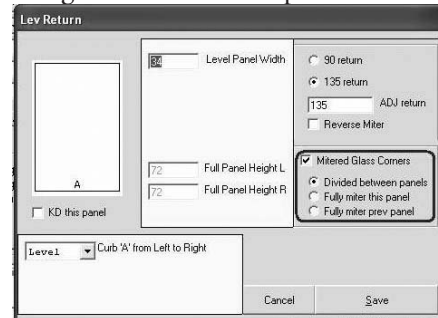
Lev Return

A

KD this panel

34 Level Panel Width

72 Full Panel Height L

72 Full Panel Height R

90 return

135 return

135 ADJ return

Reverse Miter

Mitered Glass Corners

Divided between panels

Fully miter this panel

Fully miter prev panel

Level Curb 'A' from Left to Right

Cancel

Save